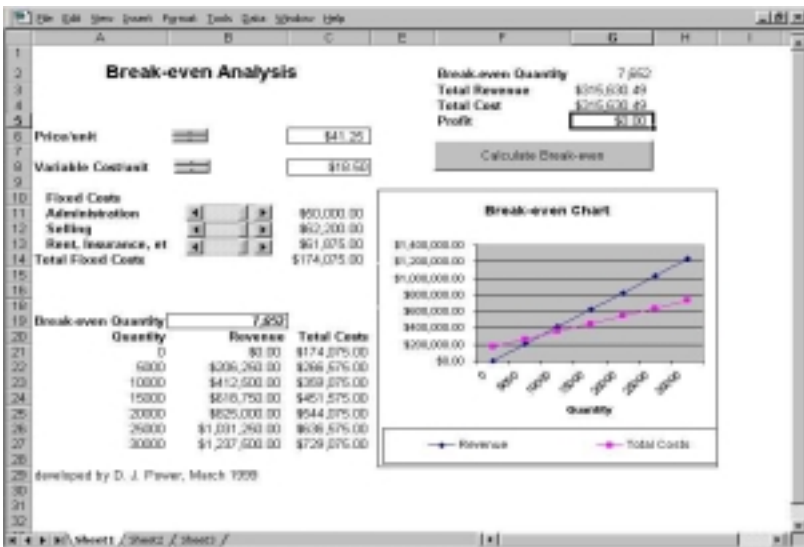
File Edit View Insert Format Tools Data Window Help

A B C D E F G H I

Break-even Analysis

Break-even Quantity 7,952
Total Revenue $315,630.49
Total Cost $315,630.49
Profit $0.00

Price/unit $41.25

Variable Cost/unit $19.50

Calculate Break-even

Fixed Costs
Administration $60,000.00
Selling $62,200.00
Rent, Insurance, et $51,875.00
Total Fixed Costs $174,075.00

Break-even Chart

$1,400,000.00
$1,200,000.00
$1,000,000.00
$800,000.00
$600,000.00
$400,000.00
$200,000.00
$0.00

0 5000 10000 15000 20000 25000 30000

Quantity

Revenue Total Costs

Break-even Quantity 7,952

| Quantity | Revenue | Total Costs |
|---|---|---|
| 0 | $0.00 | $174,075.00 |
| 5000 | $206,250.00 | $266,575.00 |
| 10000 | $412,500.00 | $359,075.00 |
| 15000 | $618,750.00 | $451,575.00 |
| 20000 | $825,000.00 | $544,075.00 |
| 25000 | $1,031,250.00 | $636,575.00 |
| 30000 | $1,237,500.00 | $729,075.00 |

developed by D. J. Power, March 1998

Sheet1 / Sheet2 / Sheet3 /